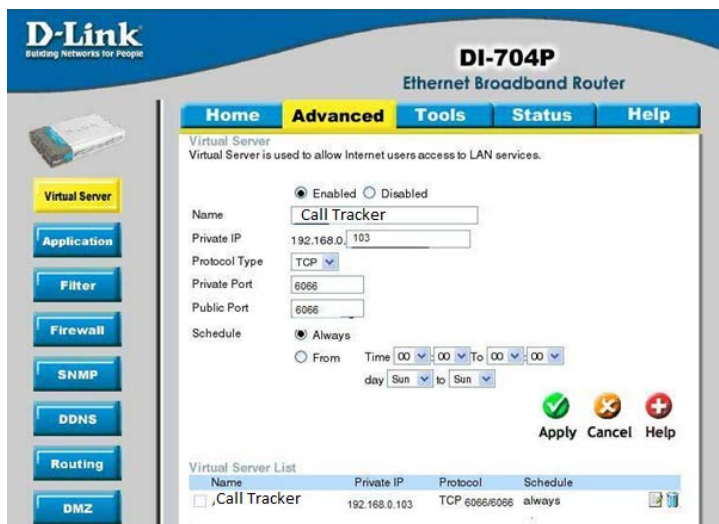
D-Link
Building Networks for People

DI-704P
Ethernet Broadband Router

Home | Advanced | Tools | Status | Help

Virtual Server
Application
Filter
Firewall
SNMP
DDNS
Routing
DMZ

Virtual Server
Virtual Server is used to allow Internet users access to LAN services.

Enabled Disabled

Name Call Tracker
Private IP 192.168.0. 103
Protocol Type TCP
Private Port 6066
Public Port 6066
Schedule Always
From Time 00 : 00 To 00 : 00
day Sun to Sun

Apply Cancel Help

Virtual Server List

| Name | Private IP | Protocol | Schedule |
|---|---|---|---|
| ,Call Tracker | 192.168.0.103 | TCP 6066/6066 | always |